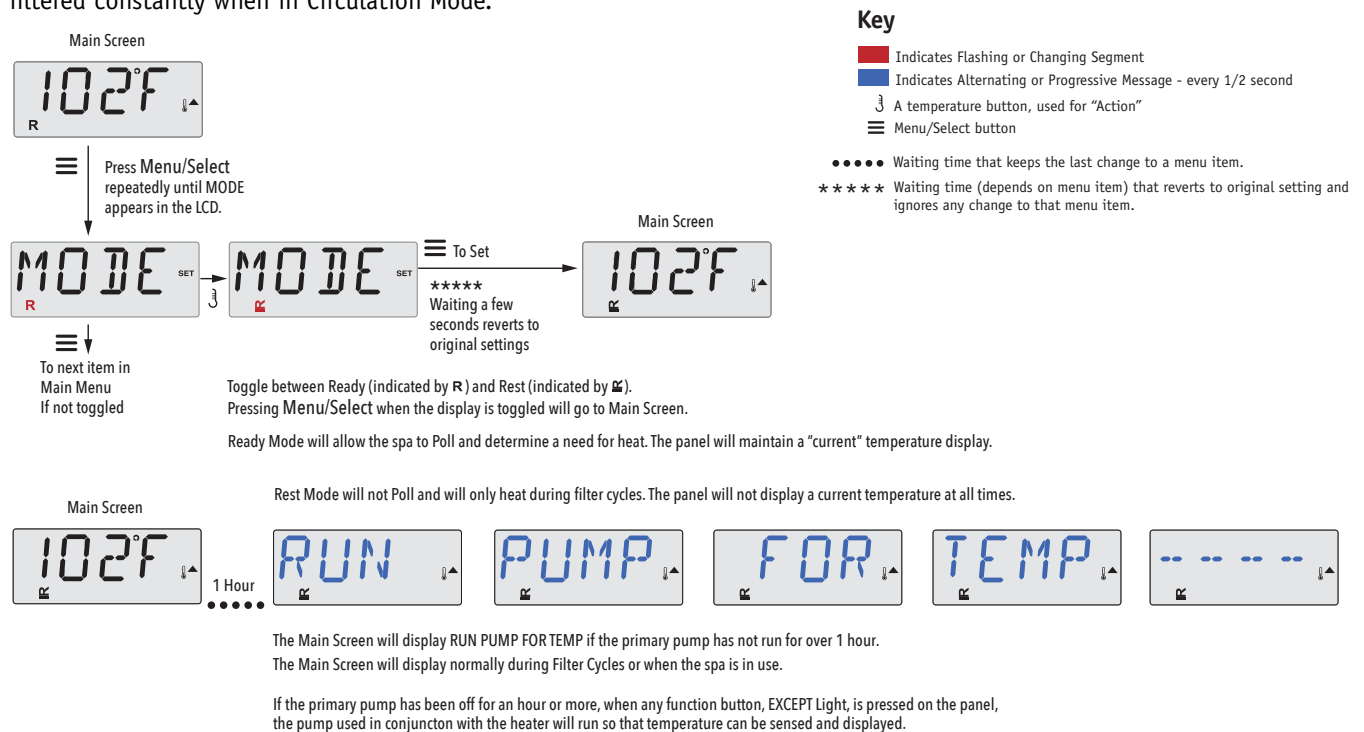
filtered constantly when in Circulation Mode.

Key

Indicates Flashing or Changing Segment

Indicates Alternating or Progressive Message - every 1/2 second

A temperature button, used for "Action"

Menu/Select button

●●●●● Waiting time that keeps the last change to a menu item.

★★★★★ Waiting time (depends on menu item) that reverts to original setting and ignores any change to that menu item.

Main Screen

102°F

R

Press Menu/Select repeatedly until MODE appears in the LCD.

MODE SET

R

MODE SET

To Set

★★★★★
Waiting a few seconds reverts to original settings

Main Screen

102°F

To next item in Main Menu If not toggled

Toggle between Ready (indicated by R) and Rest (indicated by ). Pressing Menu/Select when the display is toggled will go to Main Screen.

Ready Mode will allow the spa to Poll and determine a need for heat. The panel will maintain a "current" temperature display.

Main Screen

Rest Mode will not Poll and will only heat during filter cycles. The panel will not display a current temperature at all times.

102°F

1 Hour
●●●●●

RUN

PUMP

FOR

TEMP

-- -- -- --

The Main Screen will display RUN PUMP FOR TEMP if the primary pump has not run for over 1 hour.
The Main Screen will display normally during Filter Cycles or when the spa is in use.

If the primary pump has been off for an hour or more, when any function button, EXCEPT Light, is pressed on the panel, the pump used in conjuncton with the heater will run so that temperature can be sensed and displayed.